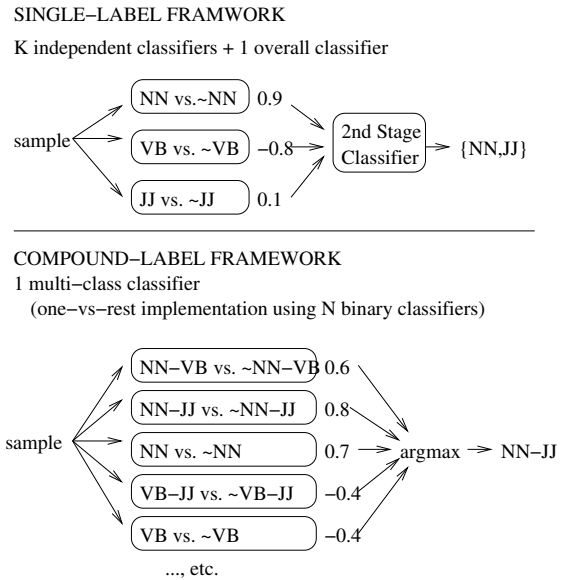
SINGLE−LABEL FRAMWORK

K independent classifiers + 1 overall classifier

sample

NN vs.~NN 0.9

VB vs. ~VB −0.8

JJ vs. ~JJ 0.1

2nd Stage Classifier

{NN,JJ}

COMPOUND−LABEL FRAMEWORK

1 multi−class classifier

(one−vs−rest implementation using N binary classifiers)

sample

NN−VB vs. ~NN−VB 0.6

NN−JJ vs. ~NN−JJ 0.8

NN vs. ~NN 0.7

VB−JJ vs. ~VB−JJ −0.4

VB vs. ~VB −0.4

..., etc.

argmax

NN−JJ